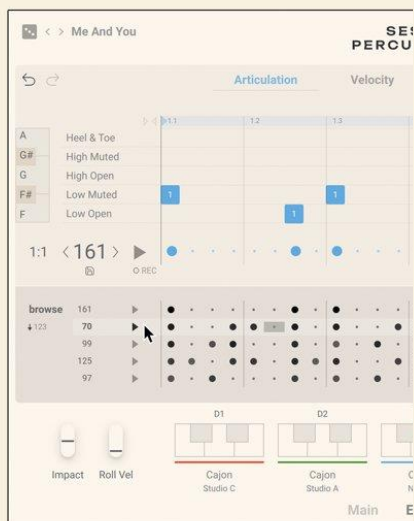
< > Me And You

SES
PERCU

Articulation

Velocity

1.1

1.2

1.3

A

Heel & Toe

G#

High Muted

G

High Open

F#

Low Muted

F

Low Open

1

1

1

1:1

161

REC

browse

161

123

70

99

125

97

D1

D2

Impact

Roll Vel

Cajon
Studio C

Cajon
Studio A

Main

E